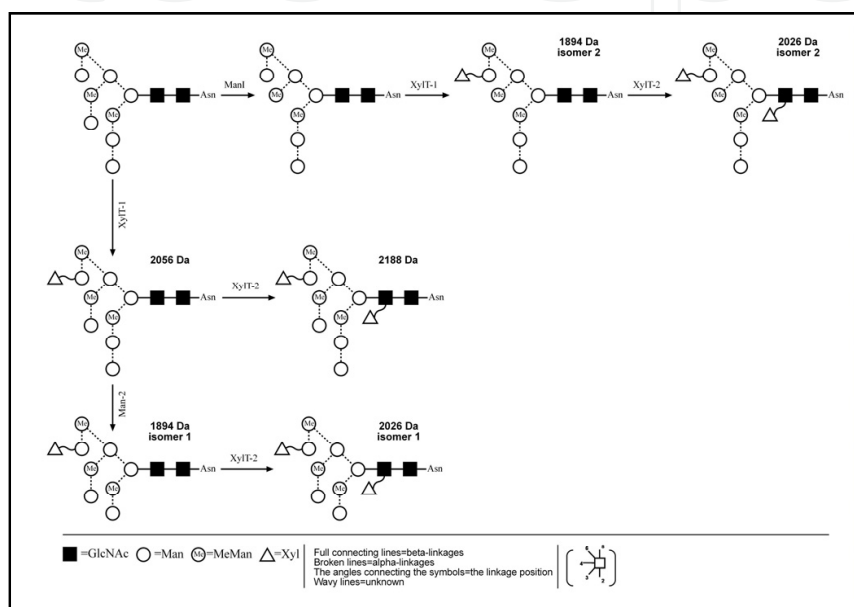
Me
Me
Me
Asn
ManI
Me
Me
Me
Asn
XylT-1
1894 Da
isomer 2
Me
Me
Me
Asn
XylT-2
2026 Da
isomer 2
Me
Me
Me
Asn

XylT-1

Me
2056 Da
Me
Me
Asn
XylT-2
2188 Da
Me
Me
Me
Asn

Man-2

1894 Da
isomer 1
Me
Me
Me
Asn
XylT-2
2026 Da
isomer 1
Me
Me
Me
Asn

=GlcNAc =Man Me=MeMan =Xyl

Full connecting lines=beta-linkages
Broken lines=alpha-linkages
The angles connecting the symbols=the linkage position
Wavy lines=unknown

6
4
3
2